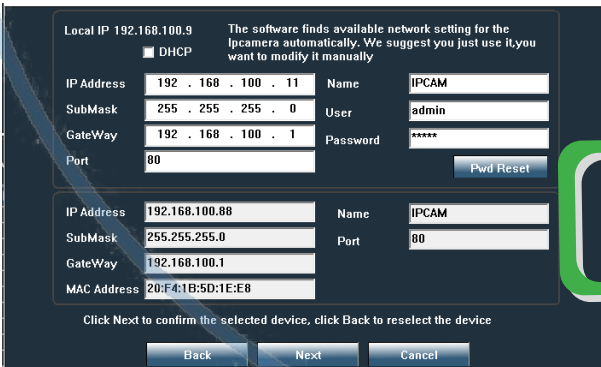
Local IP 192.168.100.9

DHCP

The software finds available network setting for the Ipcamera automatically. We suggest you just use it,you want to modify it manually

IP Address 192 . 168 . 100 . 11

SubMask 255 . 255 . 255 . 0

GateWay 192 . 168 . 100 . 1

Port 80

Name IPCAM

User admin

Password *****

Pwd Reset

IP Address 192.168.100.88

SubMask 255.255.255.0

GateWay 192.168.100.1

MAC Address 20:F4:1B:5D:1E:E8

Name IPCAM

Port 80

Click Next to confirm the selected device, click Back to reselect the device

Back

Next

Cancel